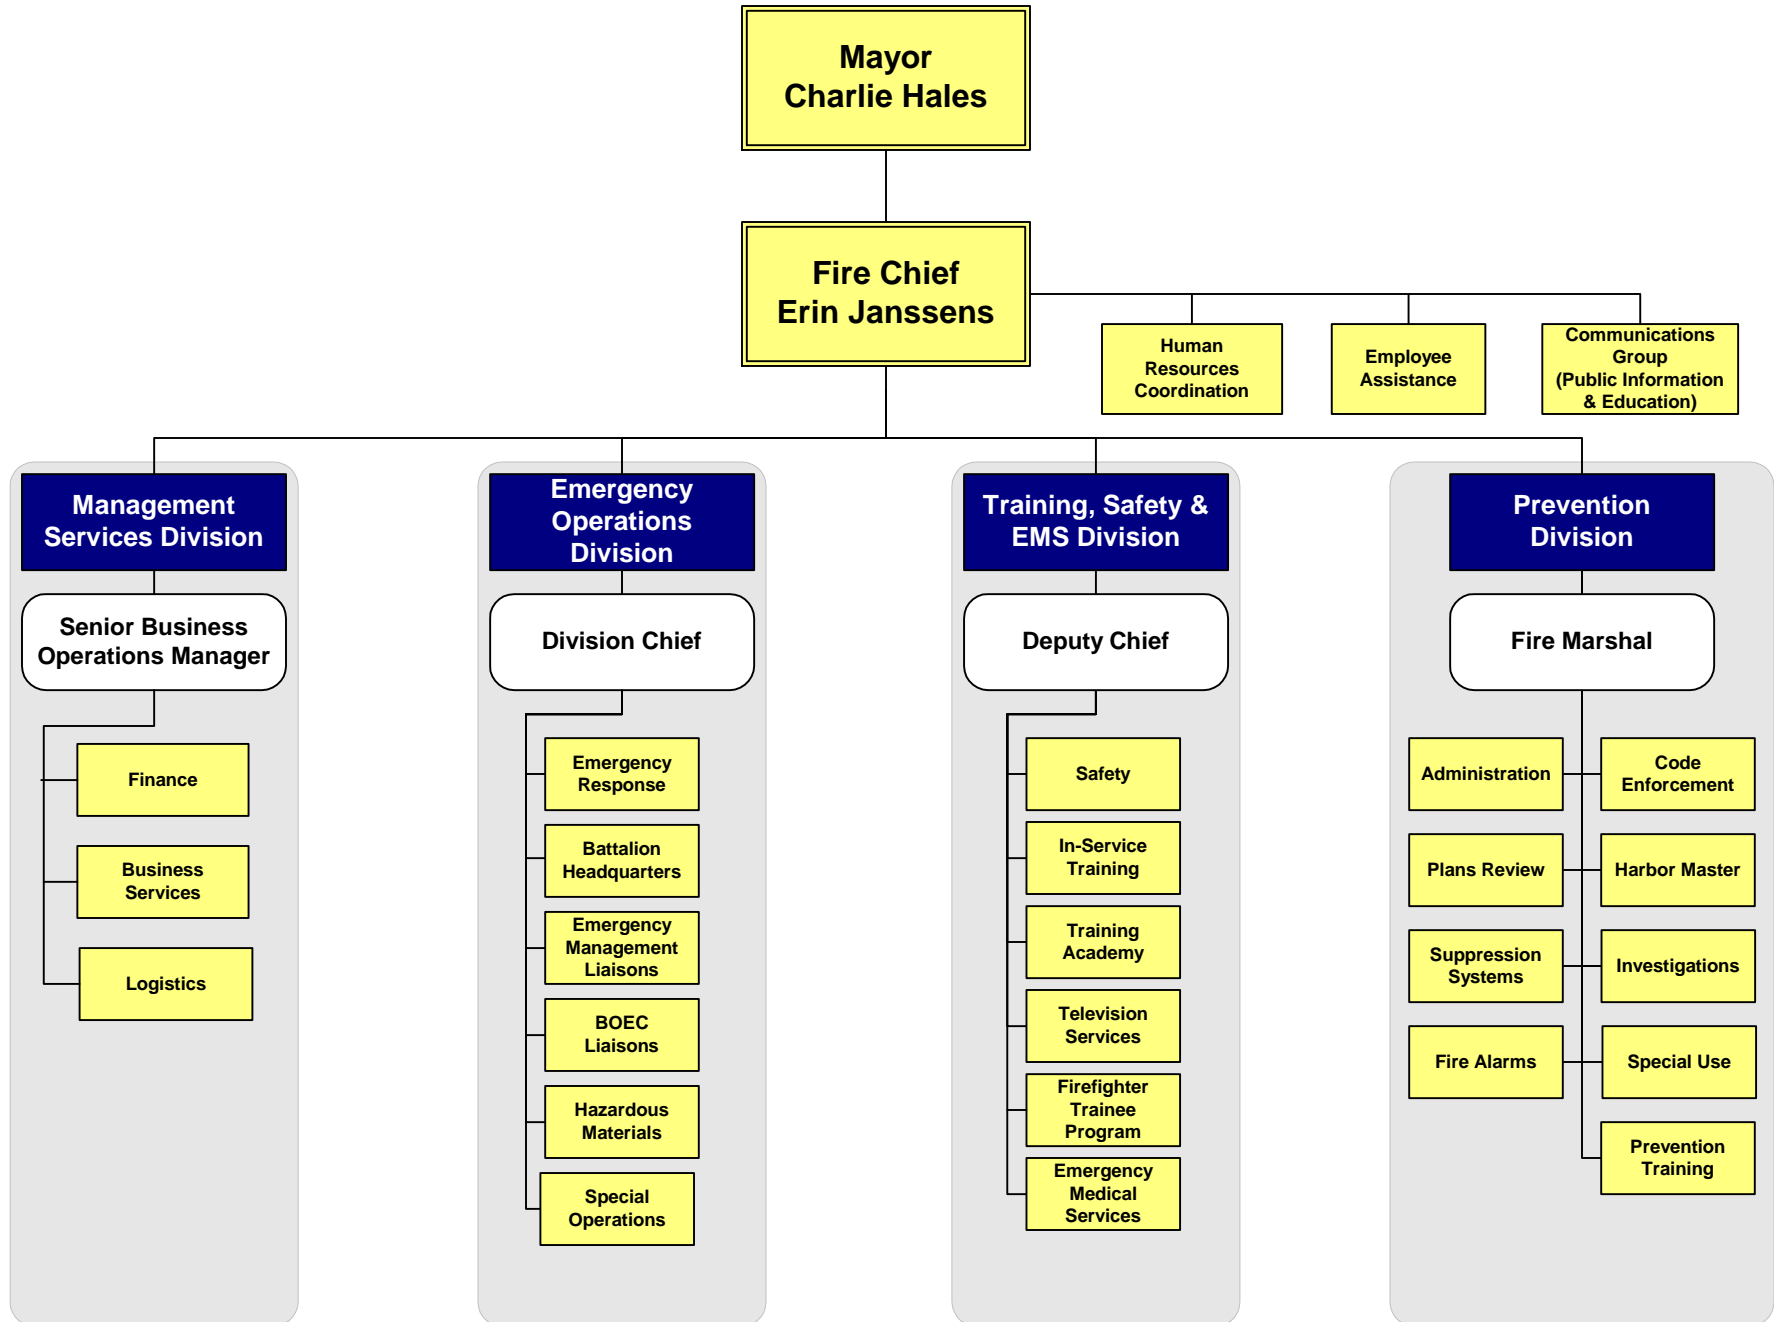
Mayor
Charlie Hales

Fire Chief
Erin Janssens

Human Resources Coordination

Employee Assistance

Communications Group (Public Information & Education)

Management Services Division

Senior Business Operations Manager

Finance

Business Services

Logistics

Emergency Operations Division

Division Chief

Emergency Response

Battalion Headquarters

Emergency Management Liaisons

BOEC Liaisons

Hazardous Materials

Special Operations

Training, Safety & EMS Division

Deputy Chief

Safety

In-Service Training

Training Academy

Television Services

Firefighter Trainee Program

Emergency Medical Services

Prevention Division

Fire Marshal

Administration

Code Enforcement

Plans Review

Harbor Master

Suppression Systems

Investigations

Fire Alarms

Special Use

Prevention Training